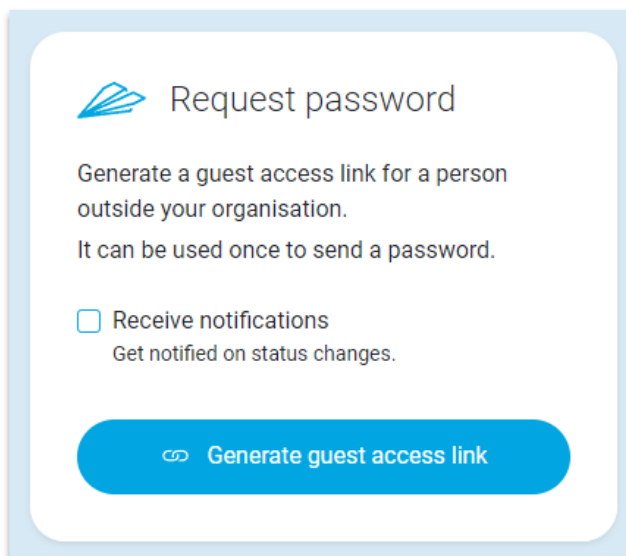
Request password

Generate a guest access link for a person outside your organisation.

It can be used once to send a password.

Receive notifications
Get notified on status changes.

Generate guest access link